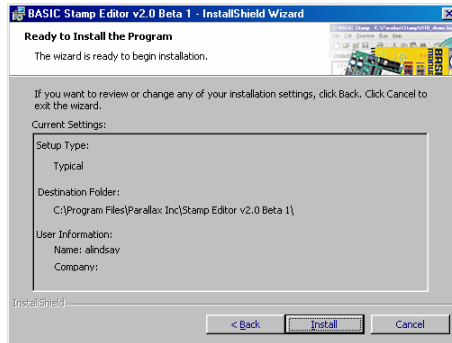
BASIC Stamp Editor v2.0 Beta 1 - InstallShield Wizard

Ready to Install the Program

The wizard is ready to begin installation.

If you want to review or change any of your installation settings, click Back. Click Cancel to exit the wizard.

Current Settings:

Setup Type:

Typical

Destination Folder:

C:\Program Files\Parallax Inc\Stamp Editor v2.0 Beta 1\

User Information:

Name: alindsay

Company:

InstallShield

< Back

Install

Cancel